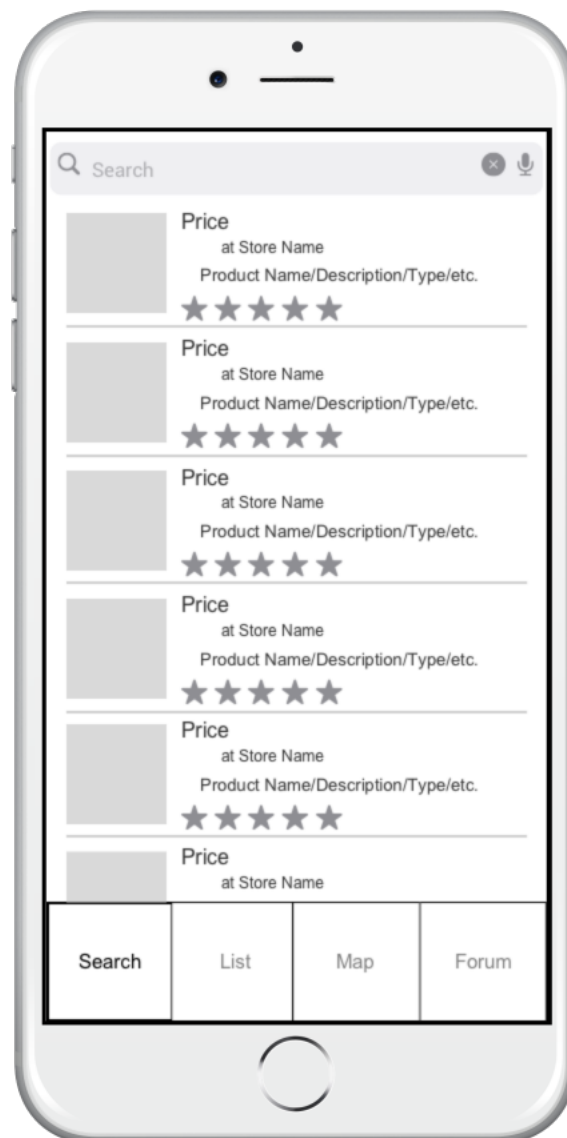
Search

Price
at Store Name
Product Name/Description/Type/etc.
★★★★★

Price
at Store Name
Product Name/Description/Type/etc.
★★★★★

Price
at Store Name
Product Name/Description/Type/etc.
★★★★★

Price
at Store Name
Product Name/Description/Type/etc.
★★★★★

Price
at Store Name
Product Name/Description/Type/etc.
★★★★★

Price
at Store Name

Search | List | Map | Forum